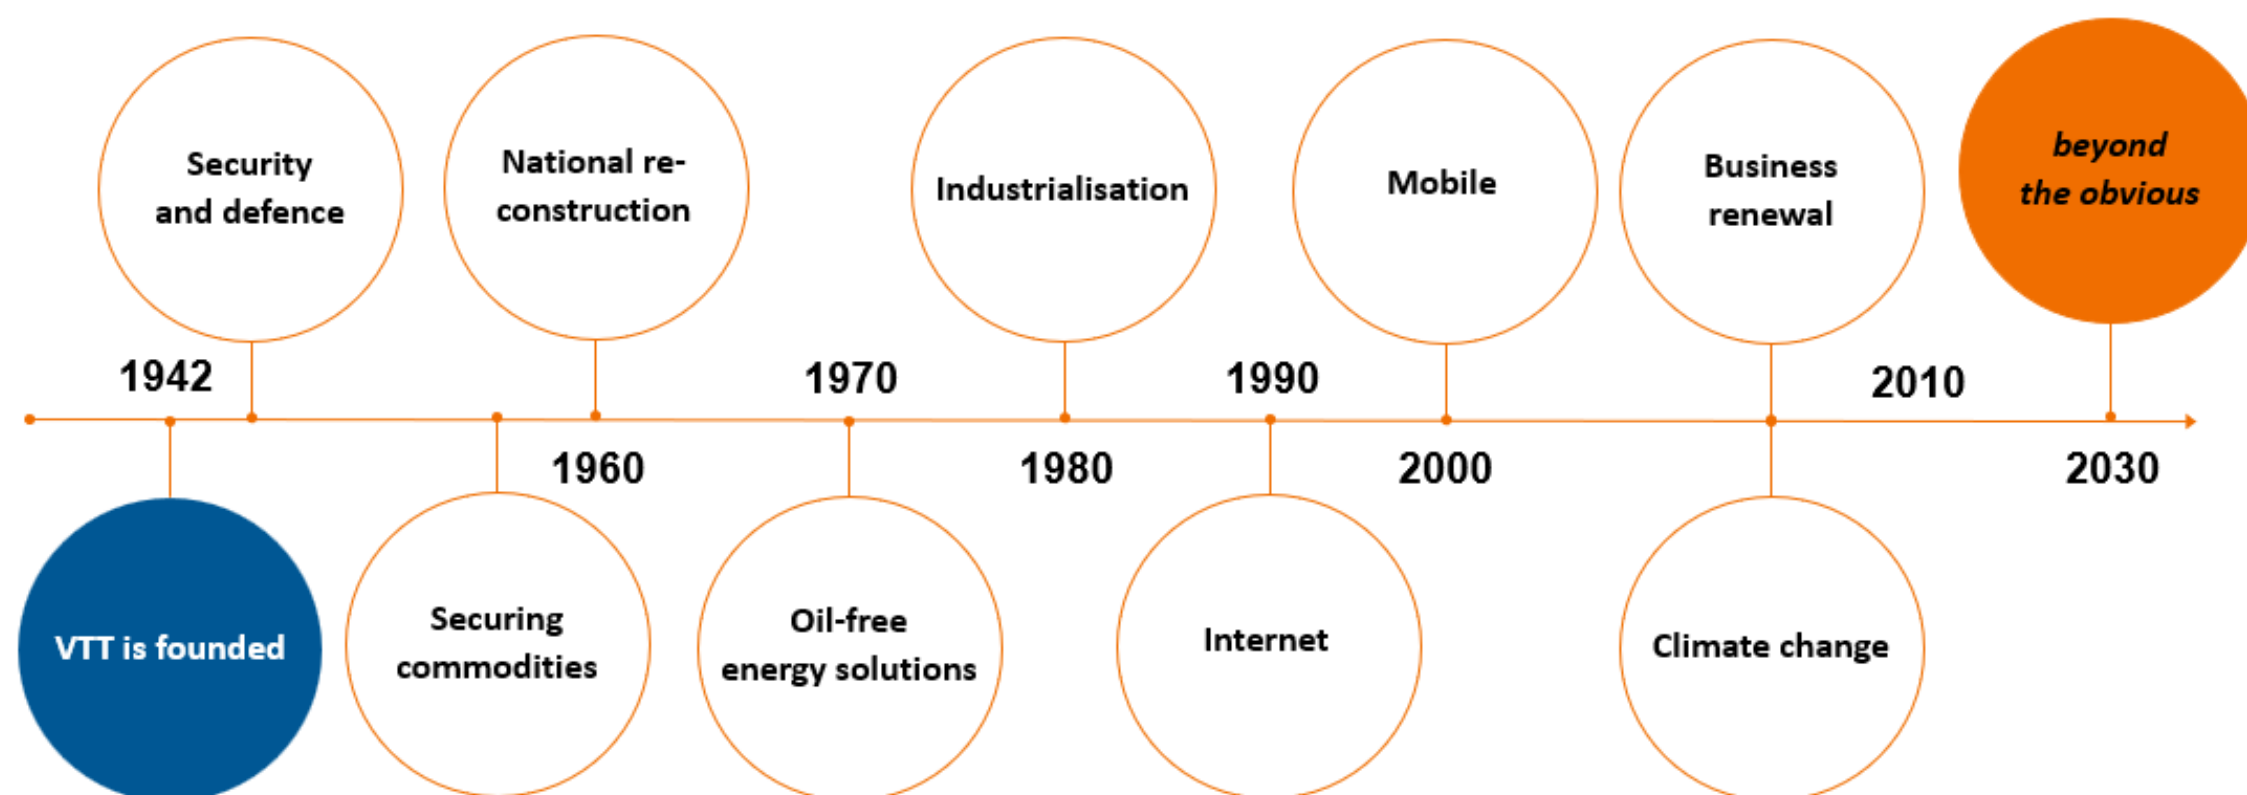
Security and defence

National re-construction

Industrialisation

Mobile

Business renewal

*beyond the obvious*

1942

1970

1990

2010

1960

1980

2000

2030

VTT is founded

Securing commodities

Oil-free energy solutions

Internet

Climate change